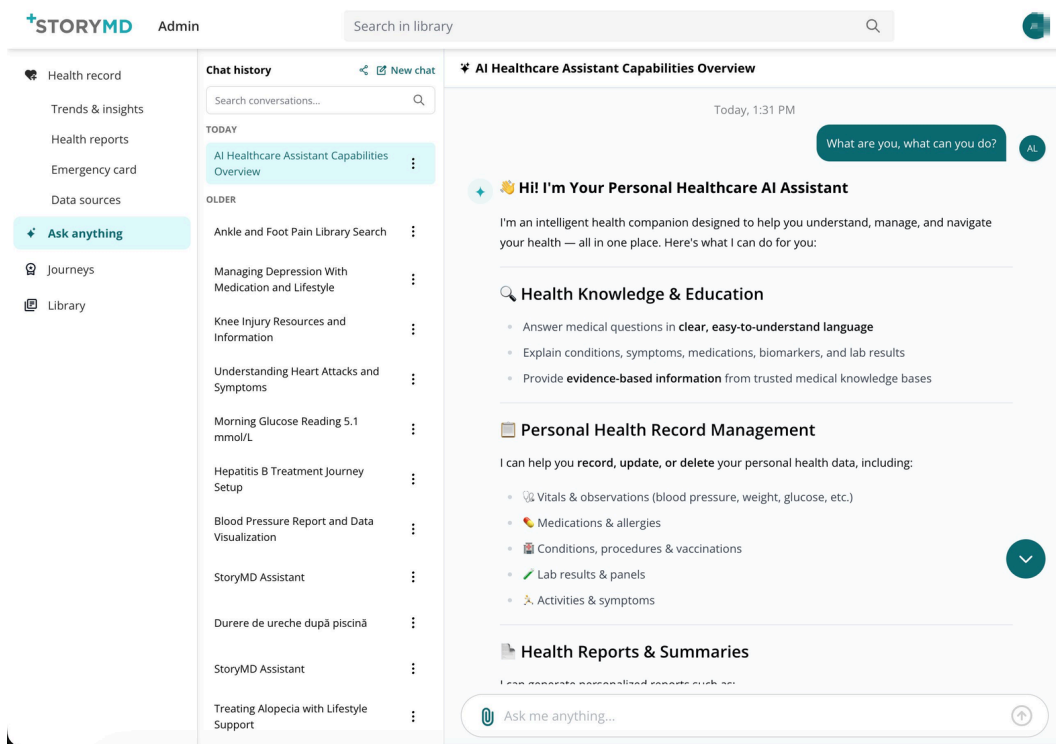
+STORYMD Admin

Search in library

Health record
Trends & insights
Health reports
Emergency card
Data sources
Ask anything
Journeys
Library

Chat history
New chat
Search conversations...
TODAY
AI Healthcare Assistant Capabilities Overview
OLDER
Ankle and Foot Pain Library Search
Managing Depression With Medication and Lifestyle
Knee Injury Resources and Information
Understanding Heart Attacks and Symptoms
Morning Glucose Reading 5.1 mmol/L
Hepatitis B Treatment Journey Setup
Blood Pressure Report and Data Visualization
StoryMD Assistant
Durere de ureche după piscină
StoryMD Assistant
Treating Alopecia with Lifestyle Support

AI Healthcare Assistant Capabilities Overview

Today, 1:31 PM

What are you, what can you do?

AL

👋 Hi! I'm Your Personal Healthcare AI Assistant

I'm an intelligent health companion designed to help you understand, manage, and navigate your health — all in one place. Here's what I can do for you:

🔍 Health Knowledge & Education

- Answer medical questions in clear, easy-to-understand language
- Explain conditions, symptoms, medications, biomarkers, and lab results
- Provide evidence-based information from trusted medical knowledge bases

Personal Health Record Management

I can help you record, update, or delete your personal health data, including:

- Vitals & observations (blood pressure, weight, glucose, etc.)
- 💊 Medications & allergies
- Conditions, procedures & vaccinations
- Lab results & panels
- Activities & symptoms

Health Reports & Summaries

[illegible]

Ask me anything...